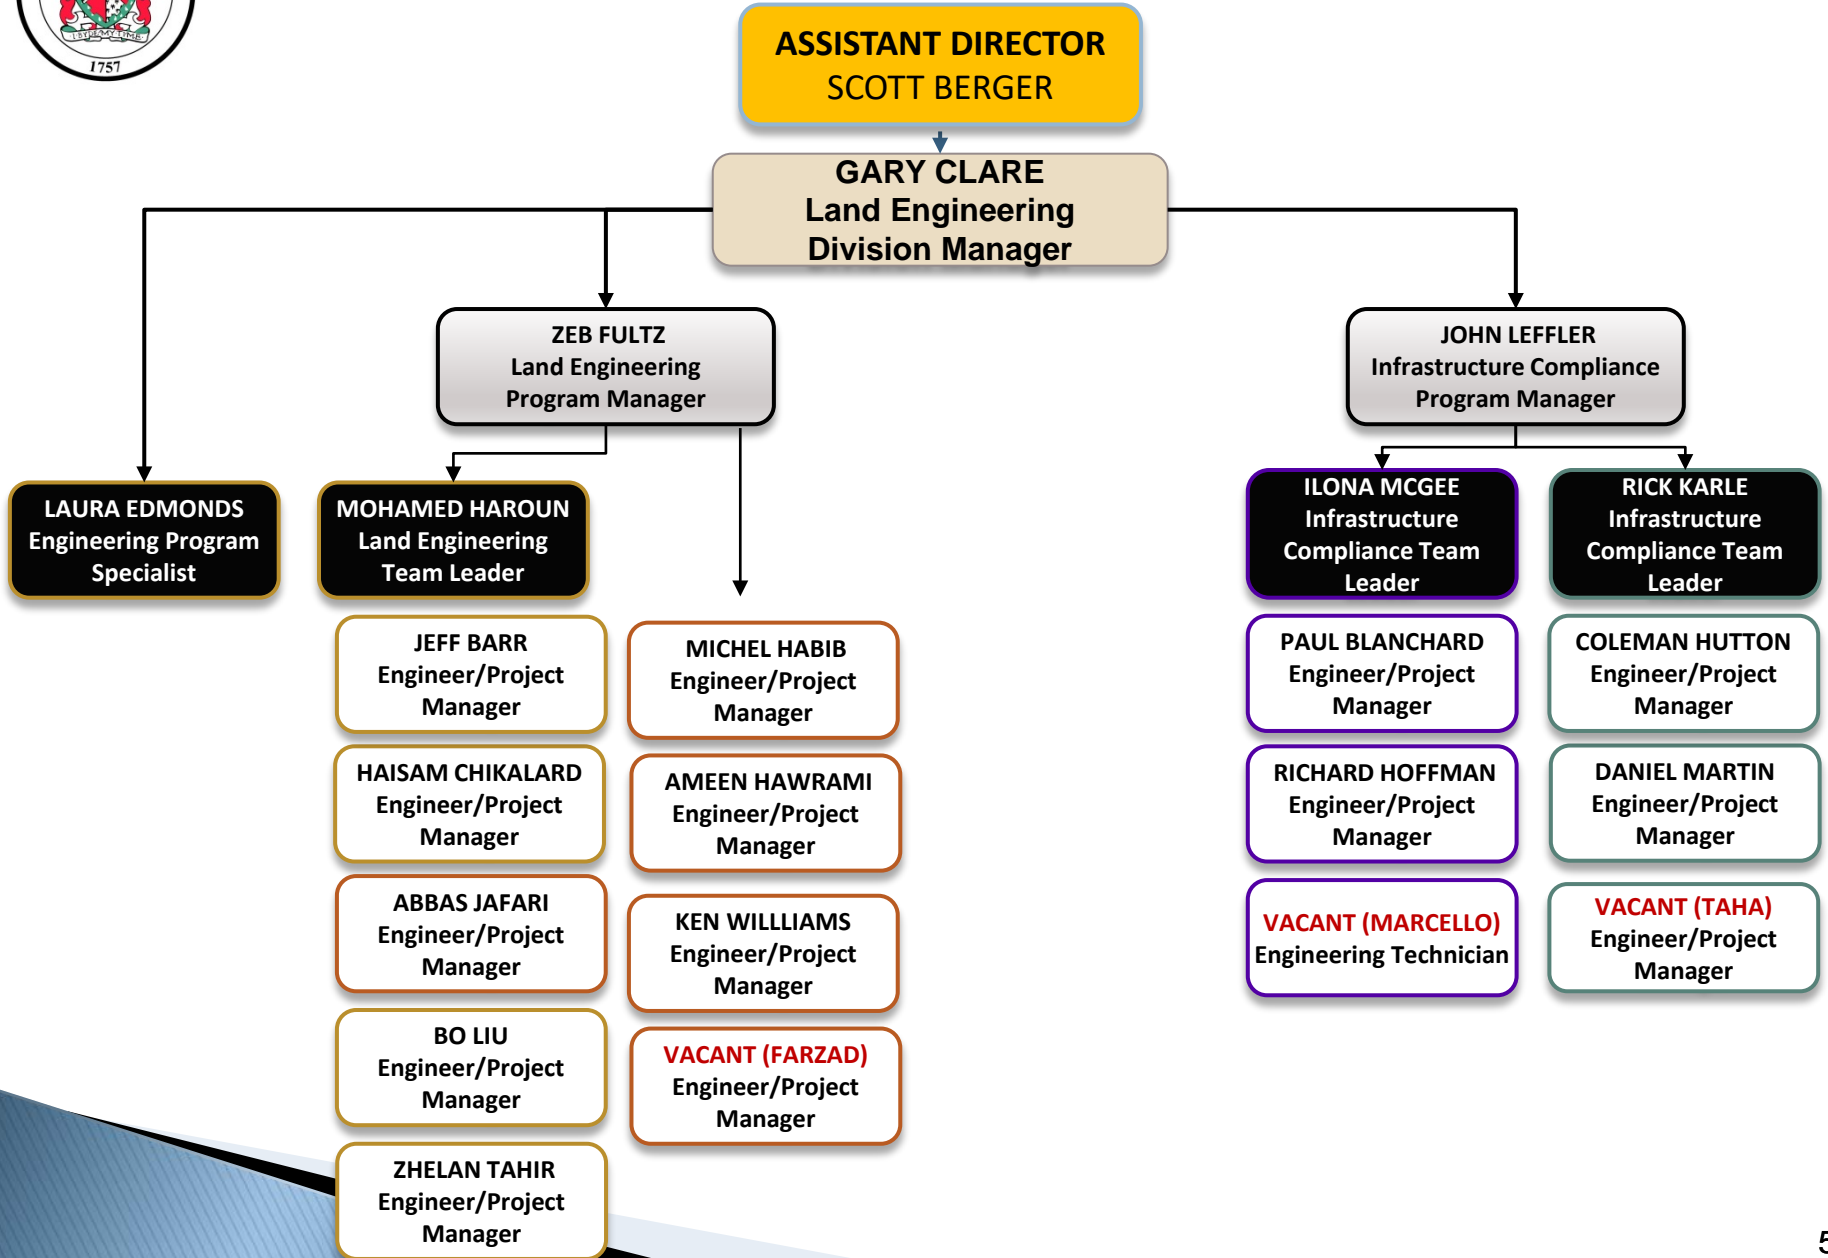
1757

ASSISTANT DIRECTOR
SCOTT BERGER

GARY CLARE
Land Engineering
Division Manager

ZEB FULTZ
Land Engineering
Program Manager

JOHN LEFFLER
Infrastructure Compliance
Program Manager

LAURA EDMONDS
Engineering Program
Specialist

MOHAMED HAROUN
Land Engineering
Team Leader

JEFF BARR
Engineer/Project
Manager

HAISAM CHIKALARD
Engineer/Project
Manager

ABBAS JAFARI
Engineer/Project
Manager

BO LIU
Engineer/Project
Manager

ZHELAN TAHIR
Engineer/Project
Manager

MICHEL HABIB
Engineer/Project
Manager

AMEEN HAWRAMI
Engineer/Project
Manager

KEN WILLLIAMS
Engineer/Project
Manager

VACANT (FARZAD)
Engineer/Project
Manager

ILONA MCGEE
Infrastructure
Compliance Team
Leader

PAUL BLANCHARD
Engineer/Project
Manager

RICHARD HOFFMAN
Engineer/Project
Manager

VACANT (MARCELLO)
Engineering Technician

RICK KARLE
Infrastructure
Compliance Team
Leader

COLEMAN HUTTON
Engineer/Project
Manager

DANIEL MARTIN
Engineer/Project
Manager

VACANT (TAHA)
Engineer/Project
Manager

5